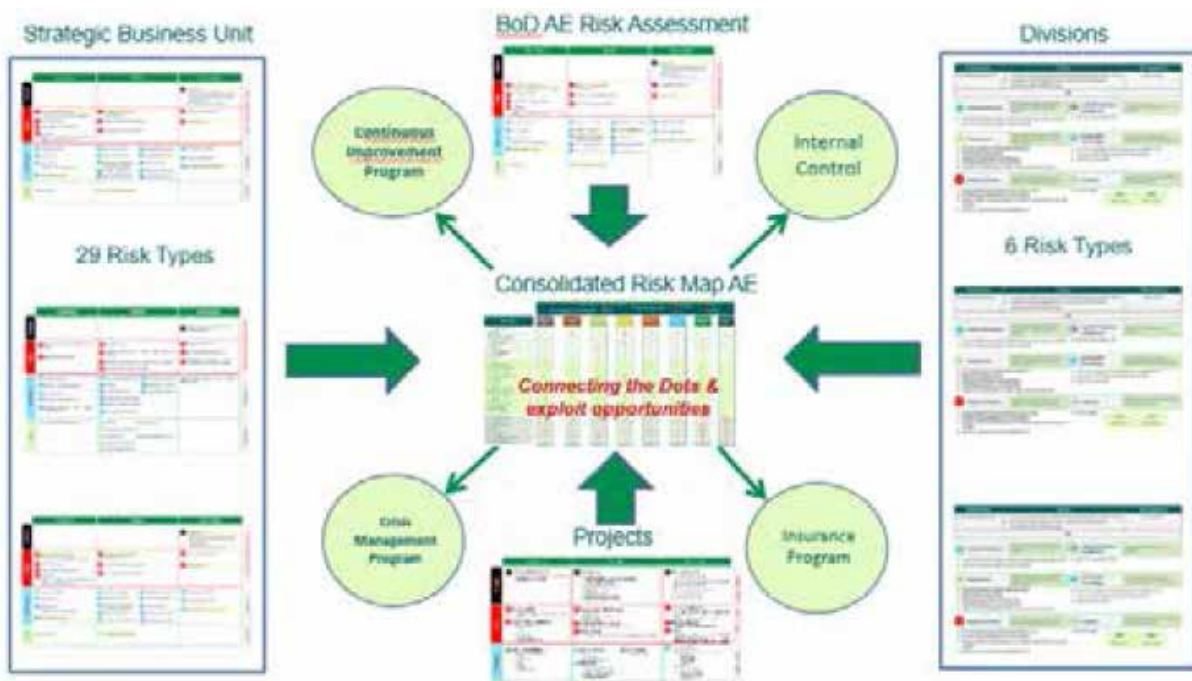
Strategic Business Unit

BoD AE Risk Assessment

Divisions

Continuous Improvement Program

Internal Control

29 Risk Types

6 Risk Types

Consolidated Risk Map AE

Connecting the Dots & exploit opportunities

Crisis Management Program

Projects

Insurance Program